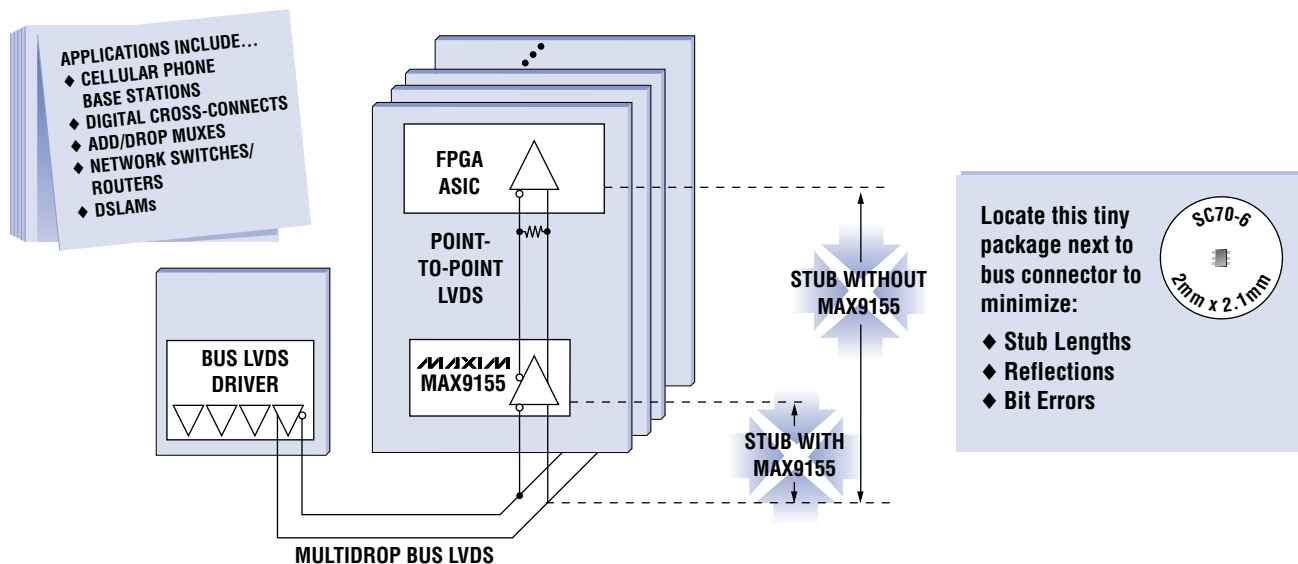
APPLICATIONS INCLUDE…
◆ CELLULAR PHONE BASE STATIONS
◆ DIGITAL CROSS-CONNECTS
◆ ADD/DROP MUXES
◆ NETWORK SWITCHES/ ROUTERS
◆ DSLAMs

FPGA
ASIC

POINT-TO-POINT LVDS

MAXIM
MAX9155

BUS LVDS DRIVER

MULTIDROP BUS LVDS

STUB WITHOUT MAX9155

STUB WITH MAX9155

Locate this tiny package next to bus connector to minimize:
◆ Stub Lengths
◆ Reflections
◆ Bit Errors

SC70-6
2mm x 2.1mm